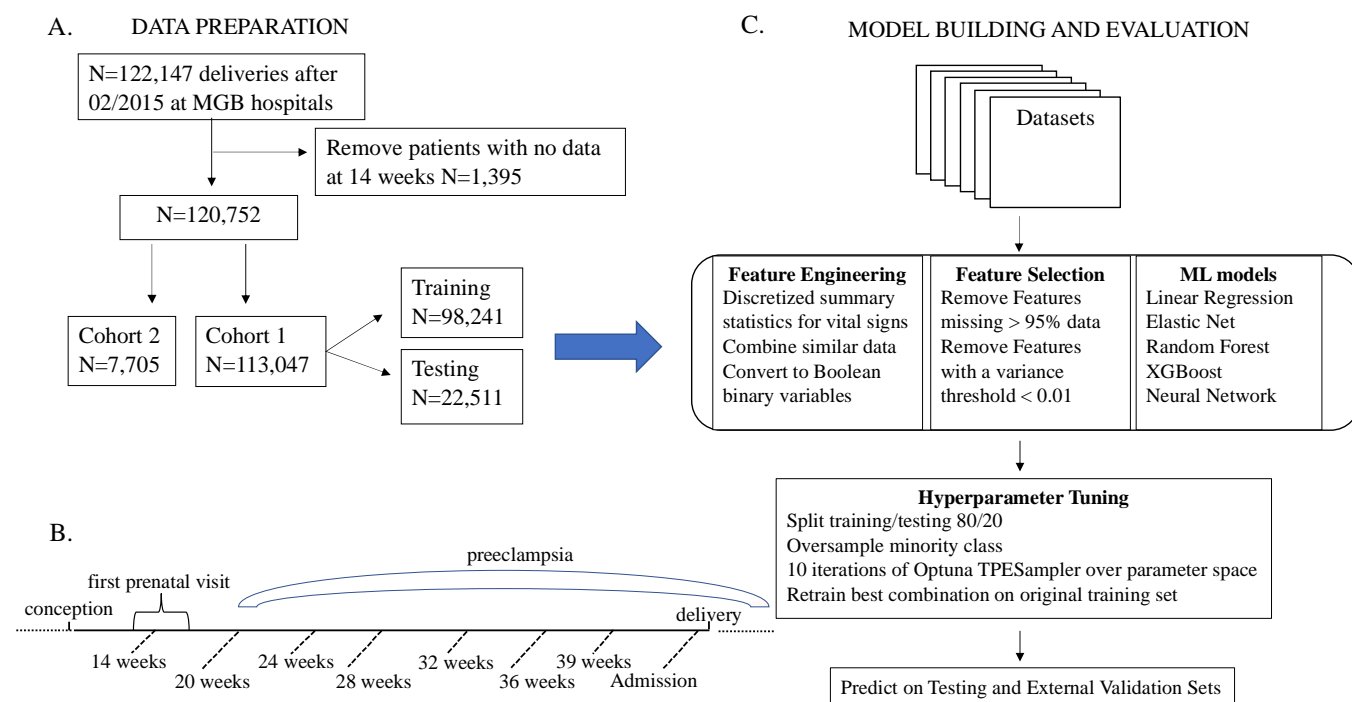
A. DATA PREPARATION

N=122,147 deliveries after 02/2015 at MGB hospitals

Remove patients with no data at 14 weeks N=1,395

N=120,752

Cohort 2 N=7,705

Cohort 1 N=113,047

Training N=98,241

Testing N=22,511

C. MODEL BUILDING AND EVALUATION

Datasets

**Feature Engineering**
Discretized summary statistics for vital signs
Combine similar data
Convert to Boolean binary variables

**Feature Selection**
Remove Features missing > 95% data
Remove Features with a variance threshold < 0.01

**ML models**
Linear Regression
Elastic Net
Random Forest
XGBoost
Neural Network

**Hyperparameter Tuning**
Split training/testing 80/20
Oversample minority class
10 iterations of Optuna TPESampler over parameter space
Retrain best combination on original training set

Predict on Testing and External Validation Sets

B.

preeclampsia

first prenatal visit

conception

delivery

14 weeks

20 weeks

24 weeks

28 weeks

32 weeks

36 weeks

39 weeks

Admission